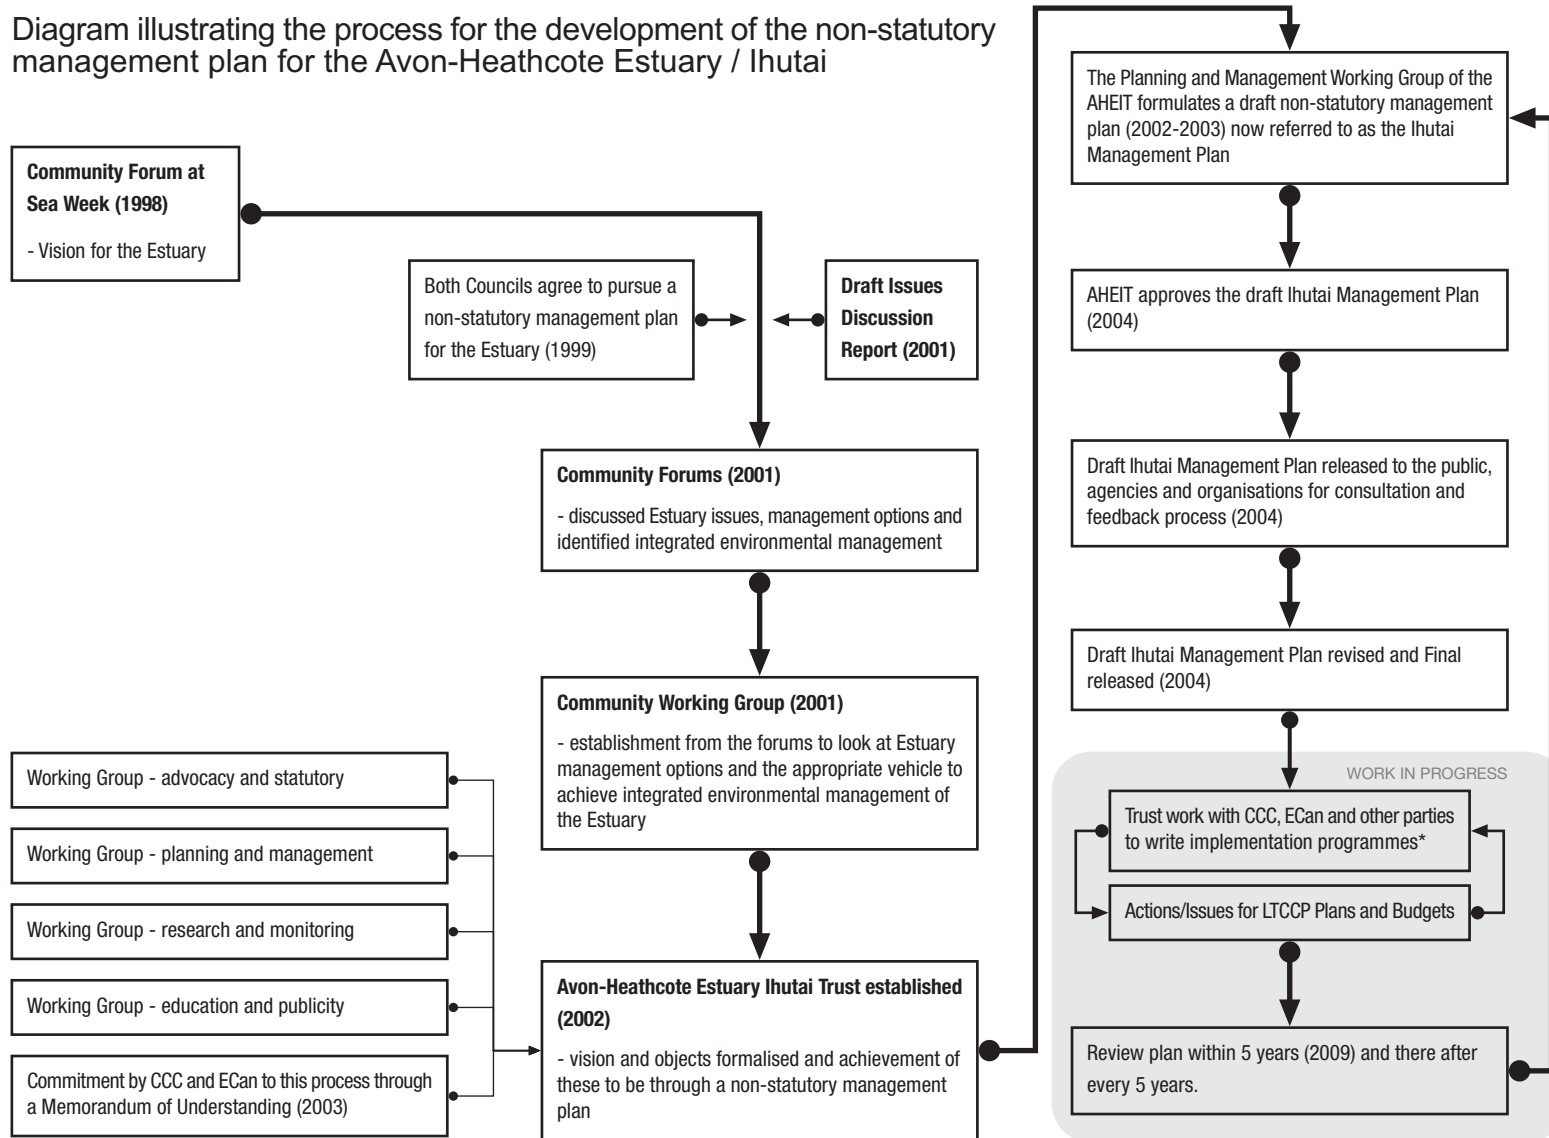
Diagram illustrating the process for the development of the non-statutory management plan for the Avon-Heathcote Estuary / Ihutai

**Community Forum at Sea Week (1998)**

- Vision for the Estuary

Both Councils agree to pursue a non-statutory management plan for the Estuary (1999)

**Draft Issues Discussion Report (2001)**

**Community Forums (2001)**

- discussed Estuary issues, management options and identified integrated environmental management

**Community Working Group (2001)**

- establishment from the forums to look at Estuary management options and the appropriate vehicle to achieve integrated environmental management of the Estuary

Working Group - advocacy and statutory

Working Group - planning and management

Working Group - research and monitoring

Working Group - education and publicity

Commitment by CCC and ECan to this process through a Memorandum of Understanding (2003)

**Avon-Heathcote Estuary Ihutai Trust established (2002)**

- vision and objects formalised and achievement of these to be through a non-statutory management plan

The Planning and Management Working Group of the AHEIT formulates a draft non-statutory management plan (2002-2003) now referred to as the Ihutai Management Plan

AHEIT approves the draft Ihutai Management Plan (2004)

Draft Ihutai Management Plan released to the public, agencies and organisations for consultation and feedback process (2004)

Draft Ihutai Management Plan revised and Final released (2004)

WORK IN PROGRESS

Trust work with CCC, ECan and other parties to write implementation programmes*

Actions/Issues for LTCCP Plans and Budgets

Review plan within 5 years (2009) and there after every 5 years.